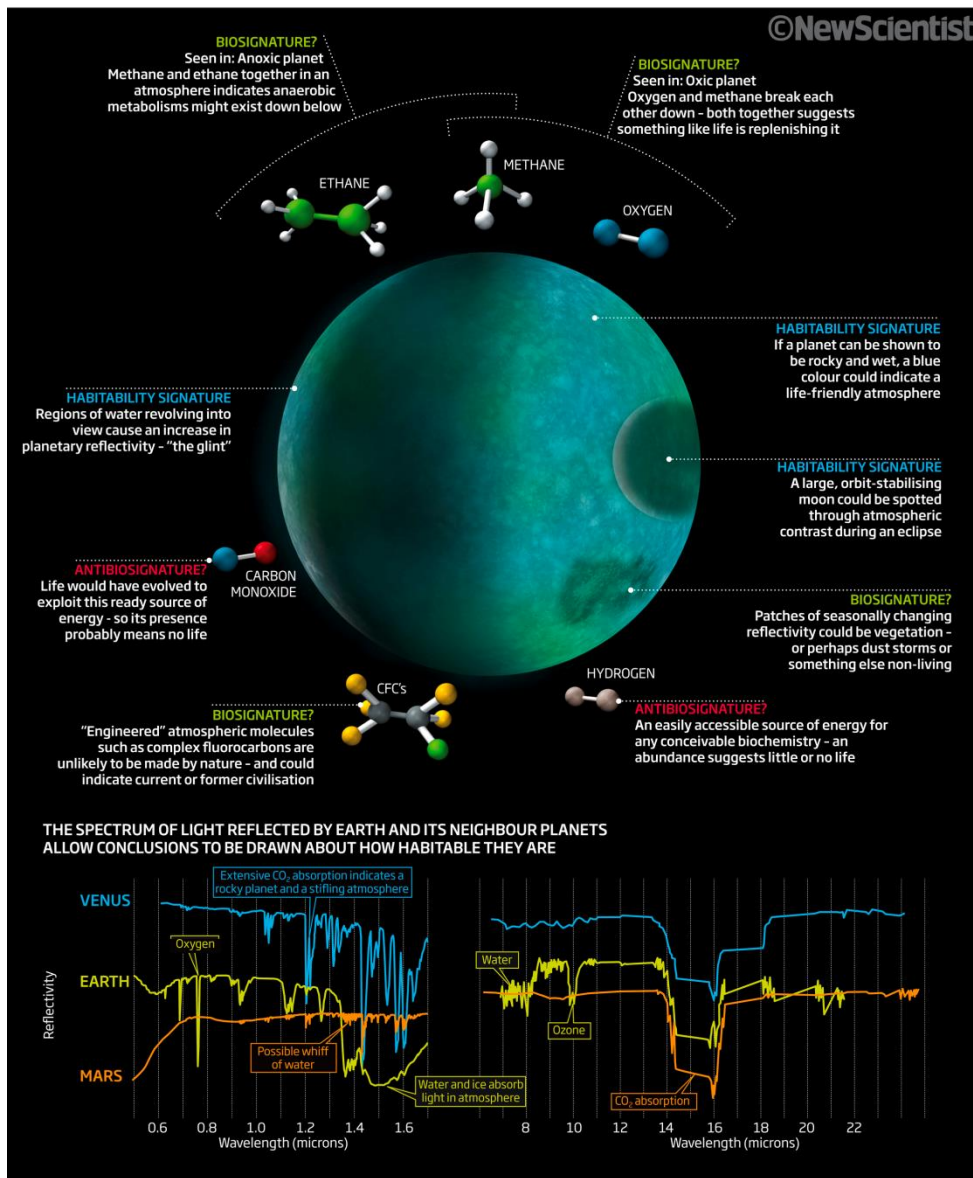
©NewScientist

BIOSIGNATURE?
Seen in: Anoxic planet
Methane and ethane together in an atmosphere indicates anaerobic metabolisms might exist down below

BIOSIGNATURE?
Seen in: Oxic planet
Oxygen and methane break each other down - both together suggests something like life is replenishing it

ETHANE

METHANE

OXYGEN

HABITABILITY SIGNATURE
If a planet can be shown to be rocky and wet, a blue colour could indicate a life-friendly atmosphere

HABITABILITY SIGNATURE
Regions of water revolving into view cause an increase in planetary reflectivity - "the glint"

HABITABILITY SIGNATURE
A large, orbit-stabilising moon could be spotted through atmospheric contrast during an eclipse

ANTIBIOSIGNATURE?
Life would have evolved to exploit this ready source of energy - so its presence probably means no life

CARBON MONOXIDE

BIOSIGNATURE?
Patches of seasonally changing reflectivity could be vegetation - or perhaps dust storms or something else non-living

HYDROGEN

CFC's

BIOSIGNATURE?
"Engineered" atmospheric molecules such as complex fluorocarbons are unlikely to be made by nature - and could indicate current or former civilisation

ANTIBIOSIGNATURE?
An easily accessible source of energy for any conceivable biochemistry - an abundance suggests little or no life

THE SPECTRUM OF LIGHT REFLECTED BY EARTH AND ITS NEIGHBOUR PLANETS ALLOW CONCLUSIONS TO BE DRAWN ABOUT HOW HABITABLE THEY ARE

Extensive $CO_2$ absorption indicates a rocky planet and a stifling atmosphere

VENUS

Oxygen

EARTH

Reflectivity

Possible whiff of water

MARS

Water and ice absorb light in atmosphere

0.6 0.8 1.0 1.2 1.4 1.6
Wavelength (microns)

Water

Ozone

$CO_2$ absorption

8 10 12 14 16 18 20 22
Wavelength (microns)